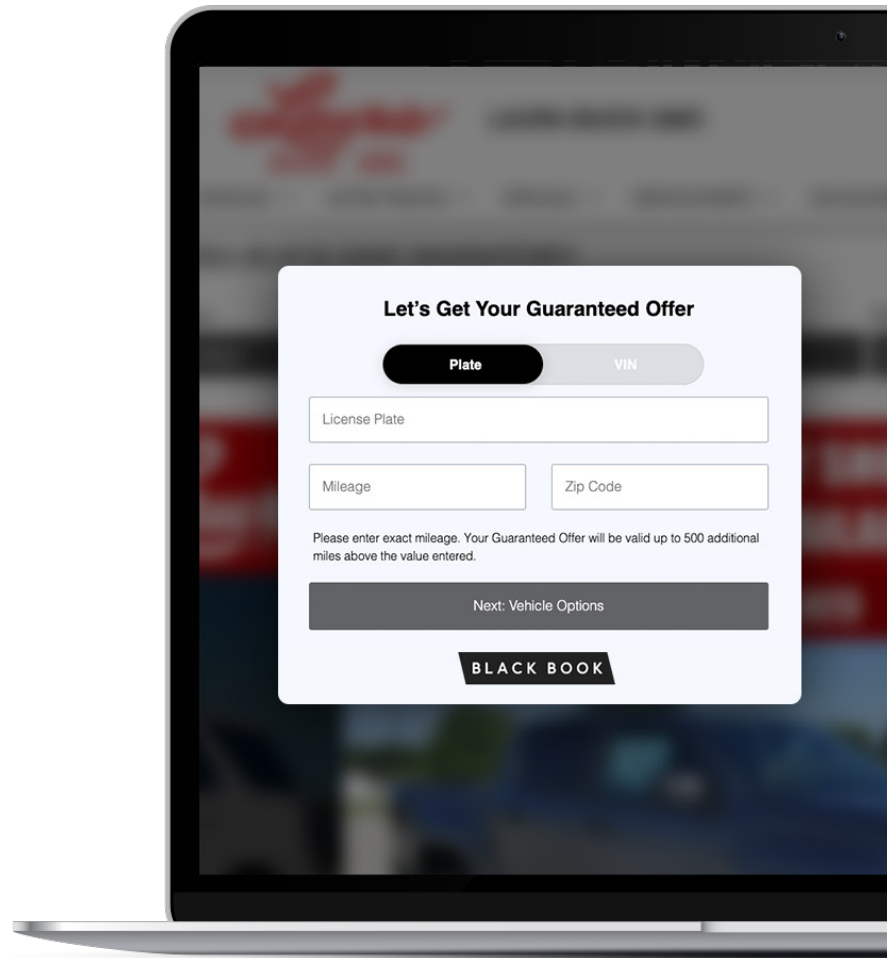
Let's Get Your Guaranteed Offer

Plate

VIN

License Plate

Mileage

Zip Code

Please enter exact mileage. Your Guaranteed Offer will be valid up to 500 additional miles above the value entered.

Next: Vehicle Options

BLACK BOOK